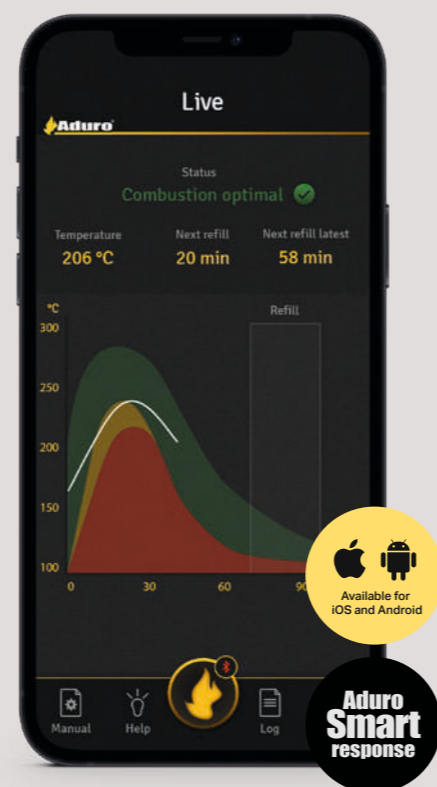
Live

Aduro

Status
Combustion optimal

Temperature
206 °C

Next refill
20 min

Next refill latest
58 min

°C
300
250
200
150
100

Refill

0
30
60
90

Available for iOS and Android

Manual
Help
Log

Aduro
Smart
response